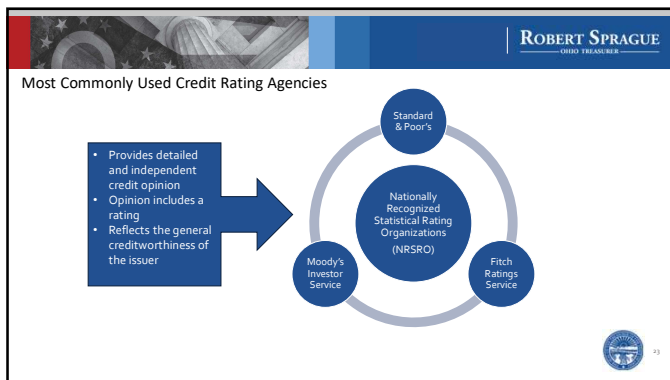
ROBERT SPRAGUE
OHIO TREASURER

Most Commonly Used Credit Rating Agencies

• Provides detailed and independent credit opinion
• Opinion includes a rating
• Reflects the general creditworthiness of the issuer

Standard & Poor's

Nationally Recognized Statistical Rating Organizations (NRSRO)

Moody's Investor Service

Fitch Ratings Service

23